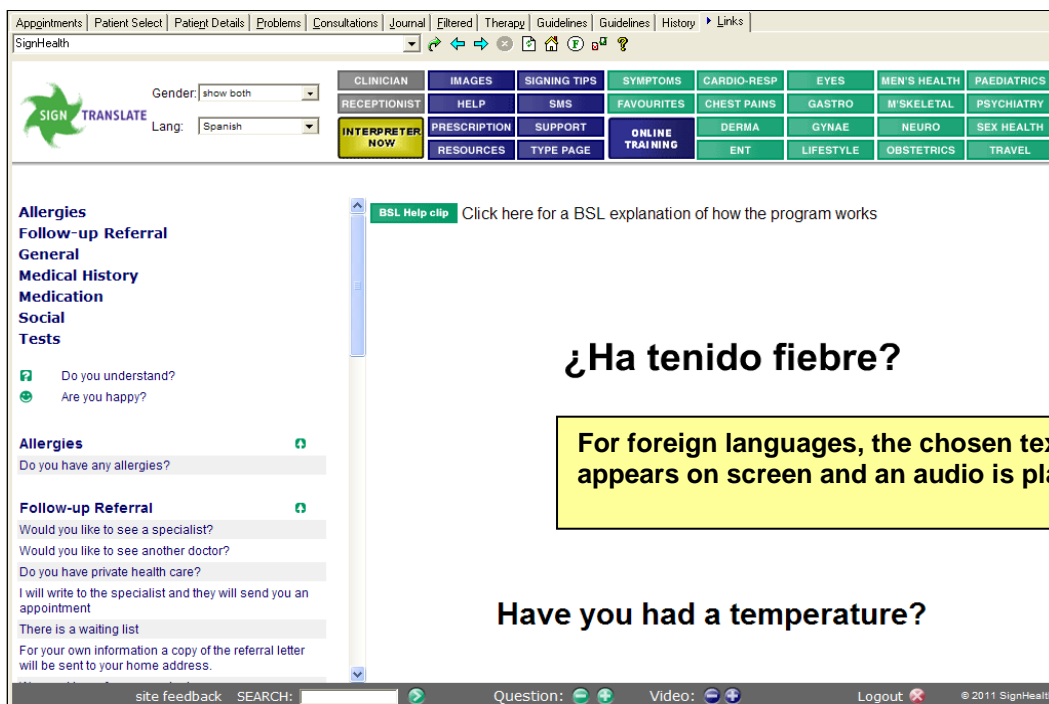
Appointments | Patient Select | Patient Details | Problems | Consultations | Journal | Filtered | Therapy | Guidelines | Guidelines | History | Links

SignHealth

SIGN TRANSLATE

Gender: show both

Lang: Spanish

CLINICIAN | IMAGES | SIGNING TIPS | SYMPTOMS | CARDIO-RESP | EYES | MEN'S HEALTH | PAEDIATRICS
RECEPTIONIST | HELP | SMS | FAVOURITES | CHEST PAINS | GASTRO | M'SKELETAL | PSYCHIATRY
INTERPRETER NOW | PRESCRIPTION | SUPPORT | ONLINE TRAINING | DERMA | GYNAE | NEURO | SEX HEALTH
RESOURCES | TYPE PAGE | ENT | LIFESTYLE | OBSTETRICS | TRAVEL

Allergies
Follow-up Referral
General
Medical History
Medication
Social
Tests

Do you understand?
Are you happy?

Allergies
Do you have any allergies?

Follow-up Referral
Would you like to see a specialist?
Would you like to see another doctor?
Do you have private health care?
I will write to the specialist and they will send you an appointment
There is a waiting list
For your own information a copy of the referral letter will be sent to your home address.

BSL Help clip Click here for a BSL explanation of how the program works

¿Ha tenido fiebre?

For foreign languages, the chosen tex appears on screen and an audio is pla

Have you had a temperature?

site feedback SEARCH: Question: Video: Logout © 2011 SignHealth